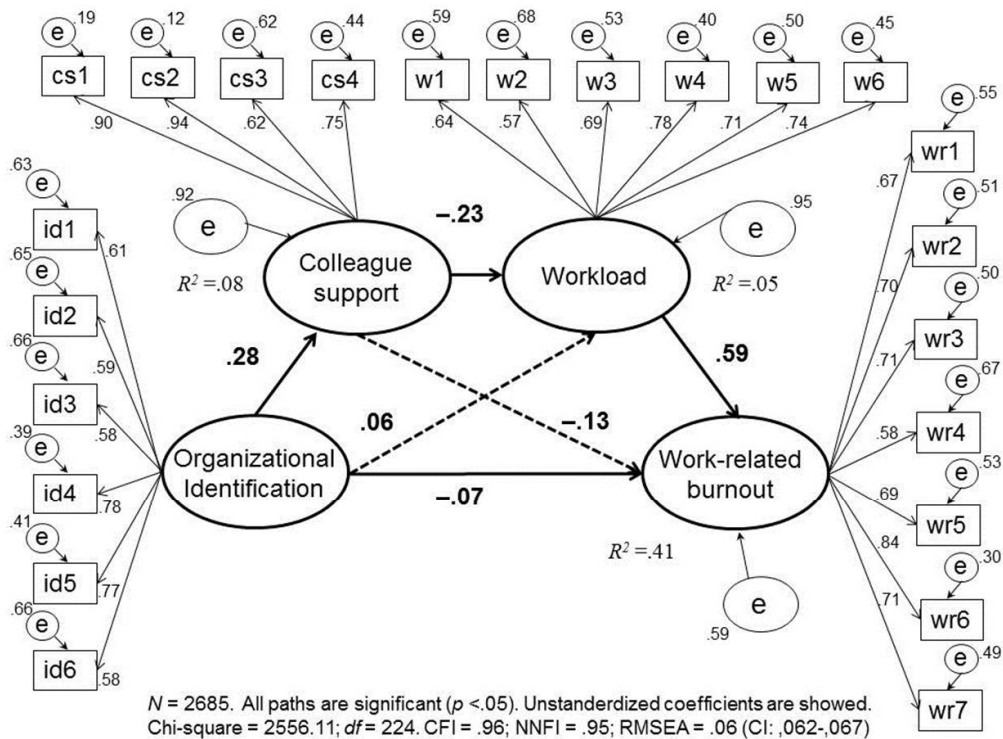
e .19
cs1
e .12
cs2
e .62
cs3
e .44
cs4
e .59
w1
e .68
w2
e .53
w3
e .40
w4
e .50
w5
e .45
w6

.90 .94 .62 .75 .64 .57 .69 .78 .71 .74

.63 e
id1 .61
.65 e
id2
.66 e
id3 .59
.58
.39 e
id4 .78
.41 e
id5 .77
.66 e
id6 .58

.92
e
$R^2$ =.08
Colleague support
–.23
Workload
.95
e
$R^2$ =.05

.28
.06
–.13
.59
Organizational Identification
–.07
Work-related burnout
$R^2$ =.41
e
.59

e .55
wr1
.67
e .51
wr2
.70
e .50
wr3
.71
e .67
wr4
.58
e .53
wr5
.69
e .30
wr6
.84
.71
e .49
wr7

$N$ = 2685. All paths are significant ($p$ <.05). Unstanderdized coefficients are showed.
Chi-square = 2556.11; $df$ = 224. CFI = .96; NNFI = .95; RMSEA = .06 (CI: ,062-,067)